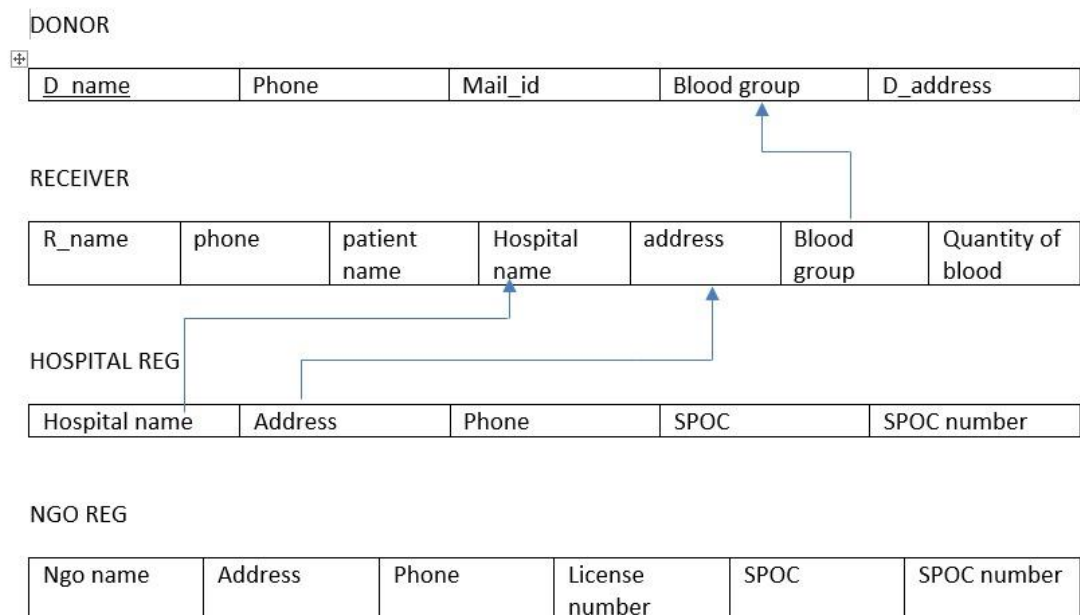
DONOR

| D_name | Phone | Mail_id | Blood group | D_address |
|---|---|---|---|---|

RECEIVER

| R_name | phone | patient name | Hospital name | address | Blood group | Quantity of blood |
|---|---|---|---|---|---|---|

HOSPITAL REG

| Hospital name | Address | Phone | SPOC | SPOC number |
|---|---|---|---|---|

NGO REG

| Ngo name | Address | Phone | License number | SPOC | SPOC number |
|---|---|---|---|---|---|